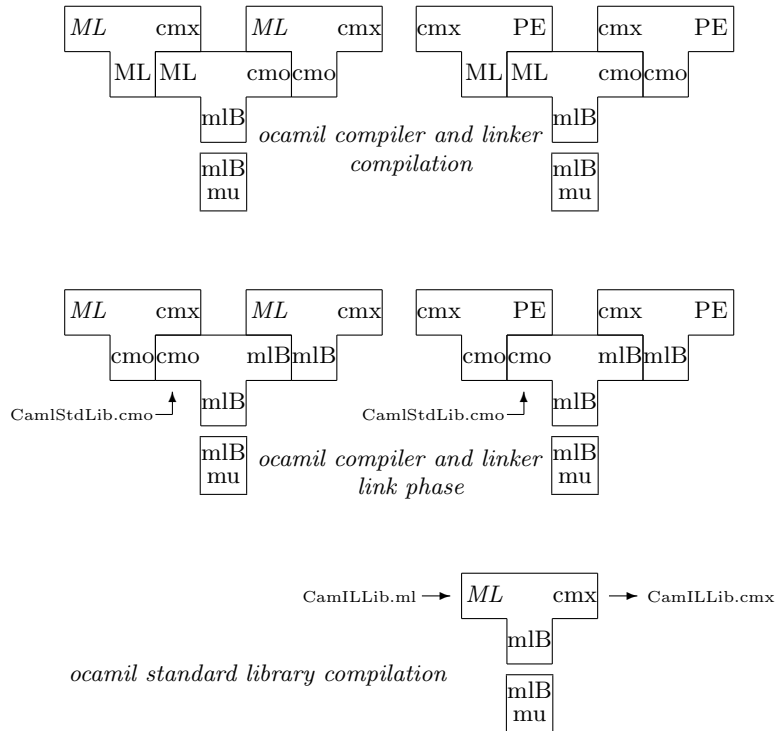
*ML* cmx *ML* cmx
ML ML cmo cmo
mlB
mlB
mu

cmx PE cmx PE
ML ML cmo cmo
mlB
mlB
mu

*ocamil compiler and linker compilation*

*ML* cmx *ML* cmx
cmo cmo mlB mlB
CamlStdLib.cmo
mlB
mlB
mu

cmx PE cmx PE
cmo cmo mlB mlB
CamlStdLib.cmo
mlB
mlB
mu

*ocamil compiler and linker link phase*

CamILLib.ml *ML* cmx CamILLib.cmx
mlB
mlB
mu

*ocamil standard library compilation*